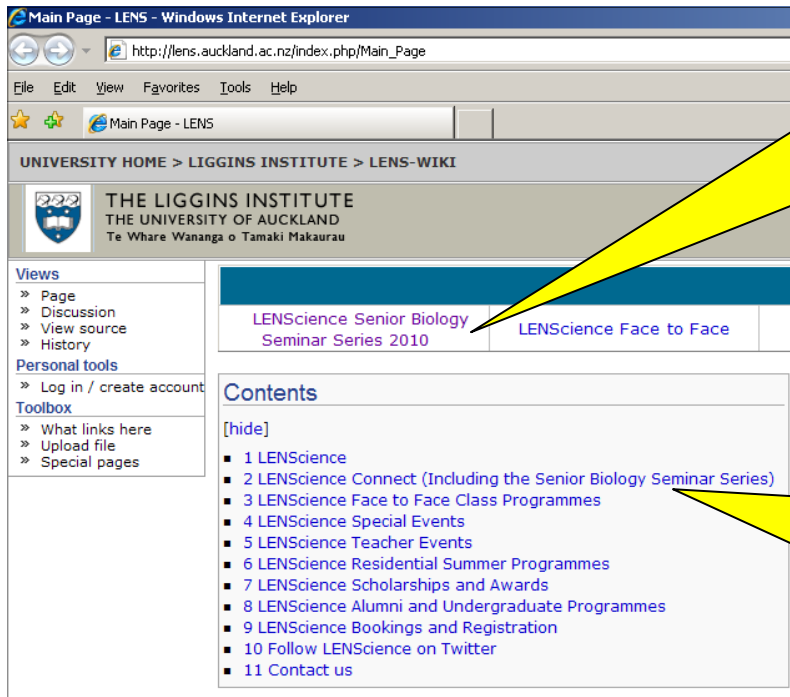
Main Page - LENS - Windows Internet Explorer

http://lens.auckland.ac.nz/index.php/Main_Page

File Edit View Favorites Tools Help

Main Page - LENS

UNIVERSITY HOME > LIGGINS INSTITUTE > LENS-WIKI

THE LIGGINS INSTITUTE
THE UNIVERSITY OF AUCKLAND
Te Whare Wananga o Tamaki Makaurau

Views
» Page
» Discussion
» View source
» History
Personal tools
» Log in / create account
Toolbox
» What links here
» Upload file
» Special pages

| LENScience Senior Biology Seminar Series 2010 | LENScience Face to Face |
|---|---|

Contents

[hide]

- 1 LENScience
- 2 LENScience Connect (Including the Senior Biology Seminar Series)
- 3 LENScience Face to Face Class Programmes
- 4 LENScience Special Events
- 5 LENScience Teacher Events
- 6 LENScience Residential Summer Programmes
- 7 LENScience Scholarships and Awards
- 8 LENScience Alumni and Undergraduate Programmes
- 9 LENScience Bookings and Registration
- 10 Follow LENScience on Twitter
- 11 Contact us